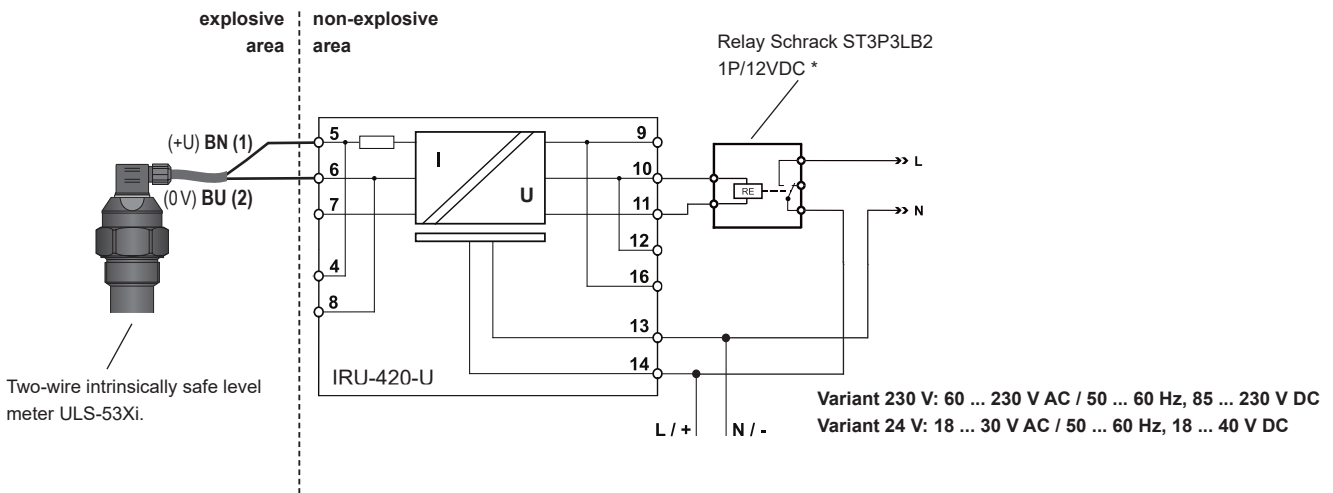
explosive area

non-explosive area

Relay Schrack ST3P3LB2
1P/12VDC *

(+U) BN (1)

(0 V) BU (2)

5
6
7
4
8

I

U

9
10
11
12
16
13
14

RE

L

N

IRU-420-U

Two-wire intrinsically safe level meter ULS-53Xi.

L / +

N / -

Variant 230 V: 60 ... 230 V AC / 50 ... 60 Hz, 85 ... 230 V DC
Variant 24 V: 18 ... 30 V AC / 50 ... 60 Hz, 18 ... 40 V DC